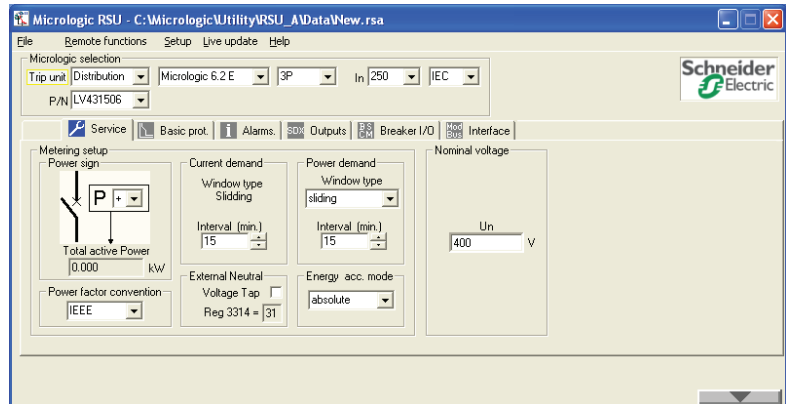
Micrologic RSU - C:\Micrologic\Utility\RSU_A\Data\New.rsa

File Remote functions Setup Live update Help

Micrologic selection
Trip unit Distribution Micrologic 6.2 E 3P In 250 IEC
P/N LV431506

Schneider Electric

Service Basic prot. Alarms. Outputs Breaker I/O Interface

Metering setup
Power sign
P +
Total active Power
0.000 kW

Power factor convention
IEEE

Current demand
Window type
Slidding
Interval (min.)
15

External Neutral
Voltage Tap
Reg 3314 = 31

Power demand
Window type
sliding
Interval (min.)
15

Energy acc. mode
absolute

Nominal voltage
Un
400 V